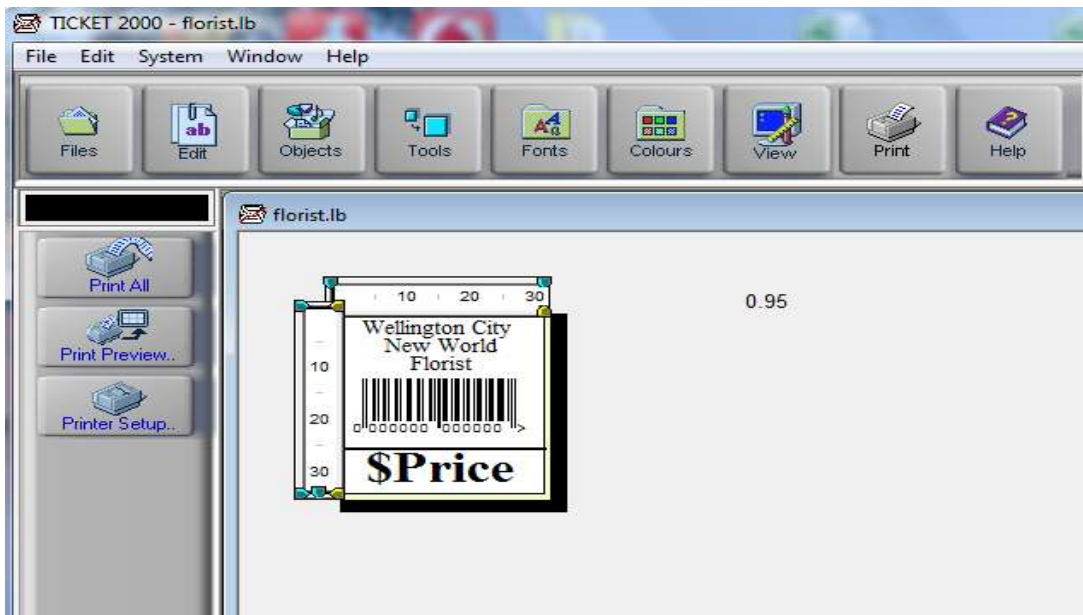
TICKET 2000 - florist.lb

File Edit System Window Help

Files Edit Objects Tools Fonts Colours View Print Help

florist.lb

Print All

Print Preview..

Printer Setup..

10 20 30

10

20

30

Wellington City
New World
Florist

0 000000 000000 >

$Price

0.95